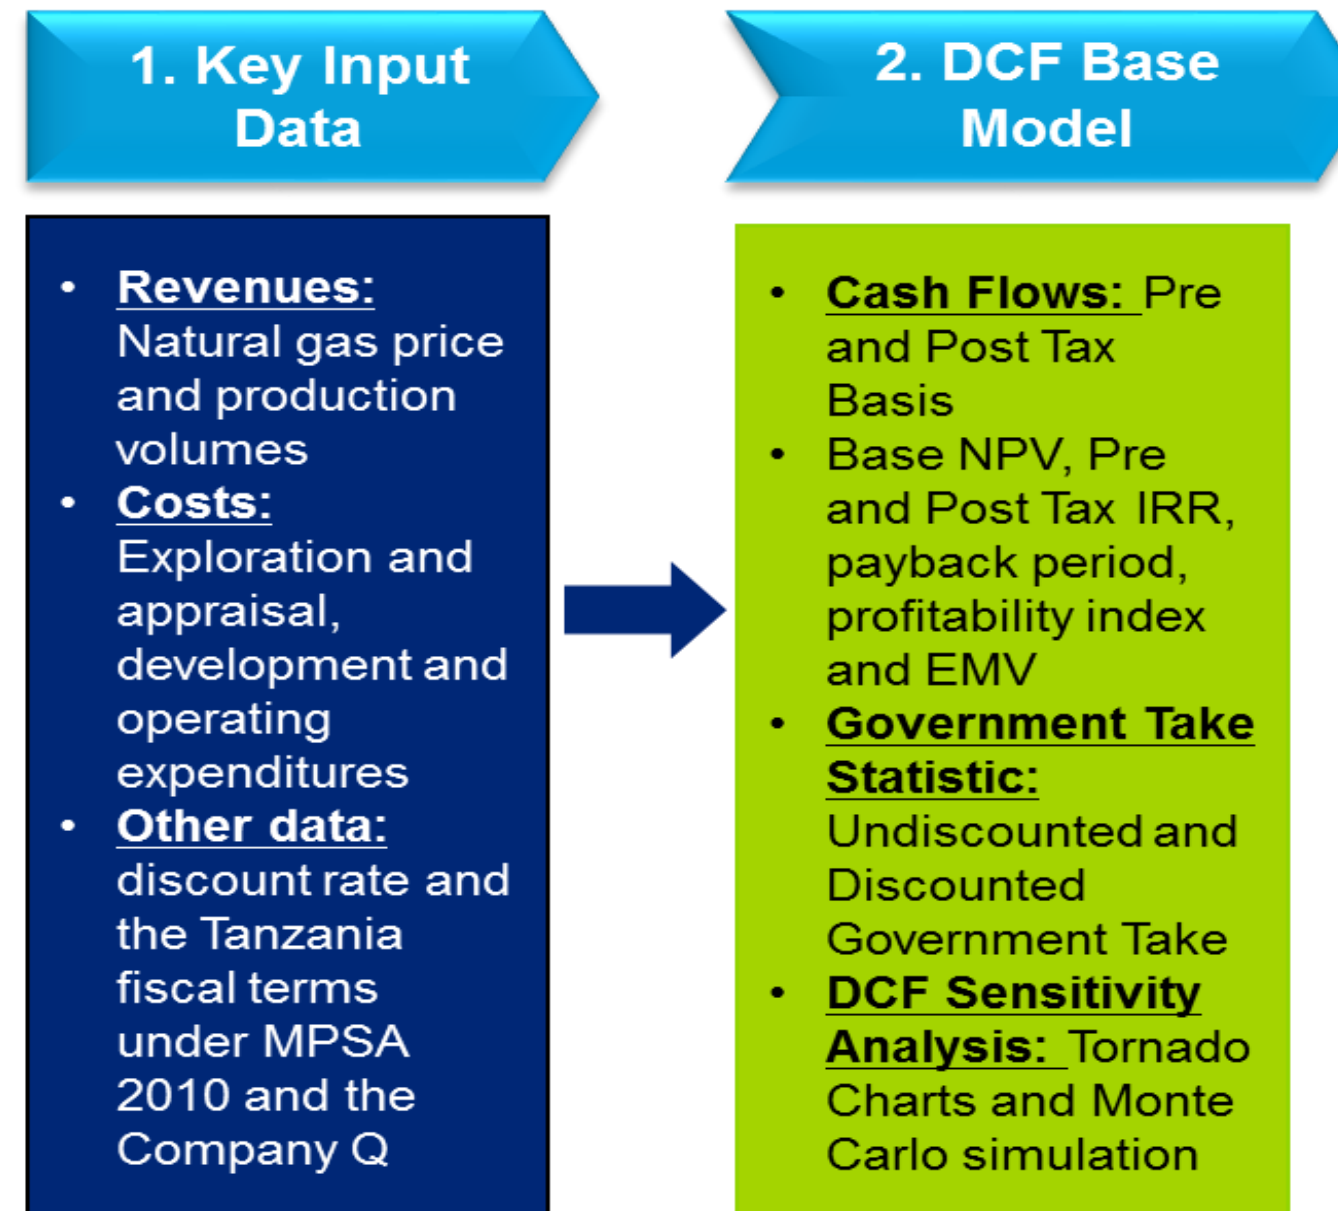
1. Key Input Data

2. DCF Base Model

- Revenues: Natural gas price and production volumes
- Costs: Exploration and appraisal, development and operating expenditures
- Other data: discount rate and the Tanzania fiscal terms under MPSA 2010 and the Company Q

- Cash Flows: Pre and Post Tax Basis
- Base NPV, Pre and Post Tax IRR, payback period, profitability index and EMV
- Government Take Statistic: Undiscounted and Discounted Government Take
- DCF Sensitivity Analysis: Tornado Charts and Monte Carlo simulation